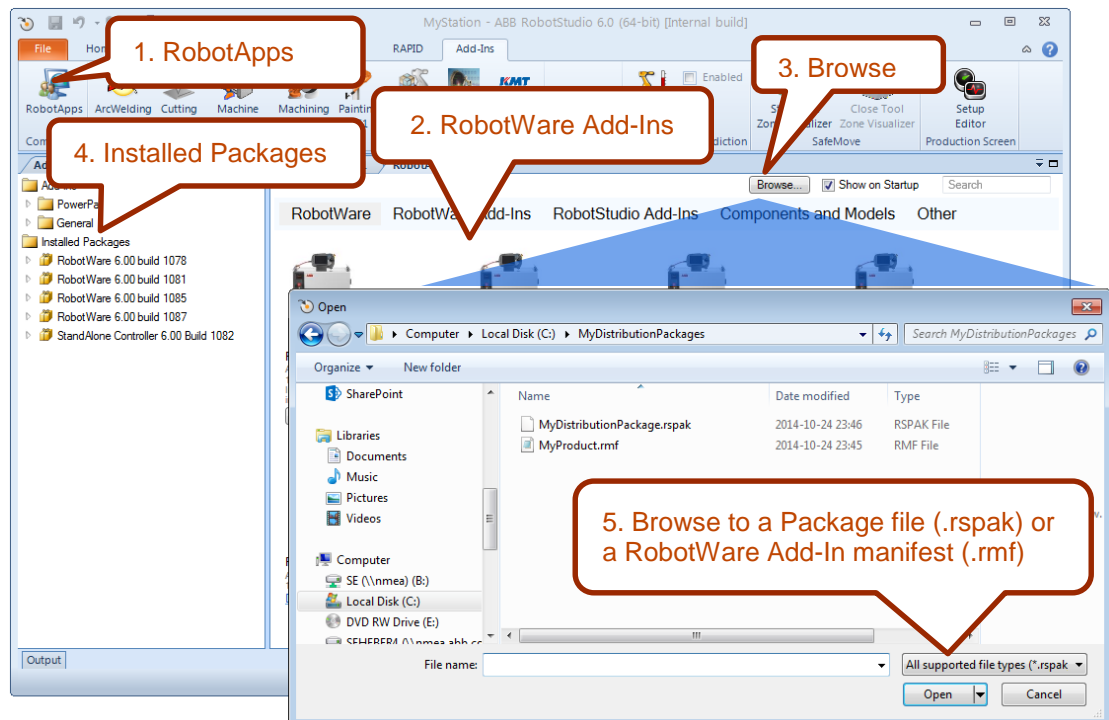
MyStation - ABB RobotStudio 6.0 (64-bit) [Internal build]

File
Hom
RAPID
Add-Ins

1. RobotApps

RobotApps
ArcWelding
Cutting
Machine
Machining
Paintin

KMT

Enabled

3. Browse

Close Tool
Zone Visualizer
Zone Visualizer
SafeMove
Setup
Editor
Production Screen

2. RobotWare Add-Ins

4. Installed Packages

PowerPa
General
Installed Packages
RobotWare 6.00 build 1078
RobotWare 6.00 build 1081
RobotWare 6.00 build 1085
RobotWare 6.00 build 1087
StandAlone Controller 6.00 Build 1082

Browse...
Show on Startup
Search

RobotWare
RobotWa Add-Ins
RobotStudio Add-Ins
Components and Models
Other

Open

Computer ▸ Local Disk (C:) ▸ MyDistributionPackages
Search MyDistributionPackages

Organize
New folder

SharePoint
Libraries
Documents
Music
Pictures
Videos
Computer
SE (\\nmea) (B:)
Local Disk (C:)
DVD RW Drive (E:)

| Name | Date modified | Type |
|---|---|---|
| MyDistributionPackage.rspak | 2014-10-24 23:46 | RSPAK File |
| MyProduct.rmf | 2014-10-24 23:45 | RMF File |

5. Browse to a Package file (.rspak) or a RobotWare Add-In manifest (.rmf)

File name:
All supported file types (*.rspak
Open
Cancel

Output